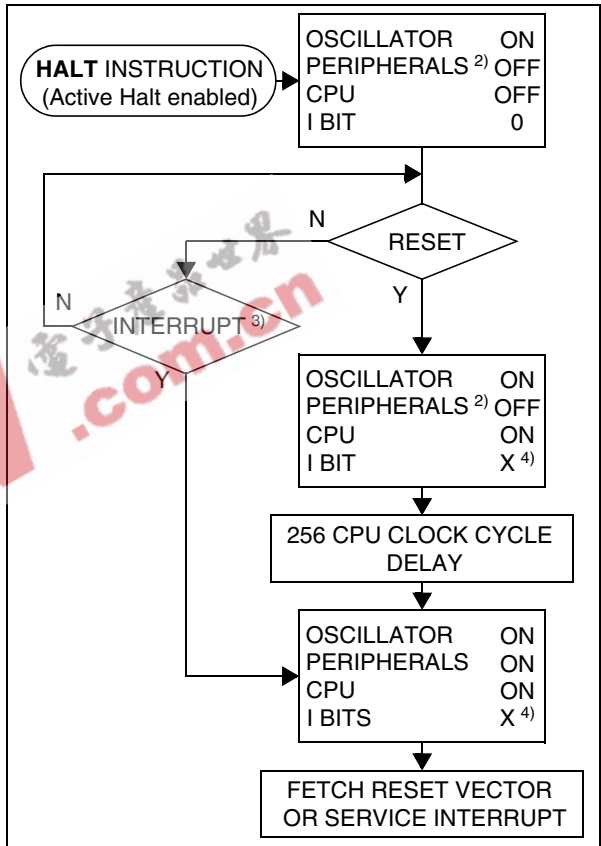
HALT INSTRUCTION
(Active Halt enabled)

OSCILLATOR ON
PERIPHERALS $^{2)}$ OFF
CPU OFF
I BIT 0

N

RESET

Y

N

INTERRUPT $^{3)}$

Y

电子发烧友 .com.cn

OSCILLATOR ON
PERIPHERALS $^{2)}$ OFF
CPU ON
I BIT X $^{4)}$

256 CPU CLOCK CYCLE DELAY

OSCILLATOR ON
PERIPHERALS ON
CPU ON
I BITS X $^{4)}$

FETCH RESET VECTOR OR SERVICE INTERRUPT